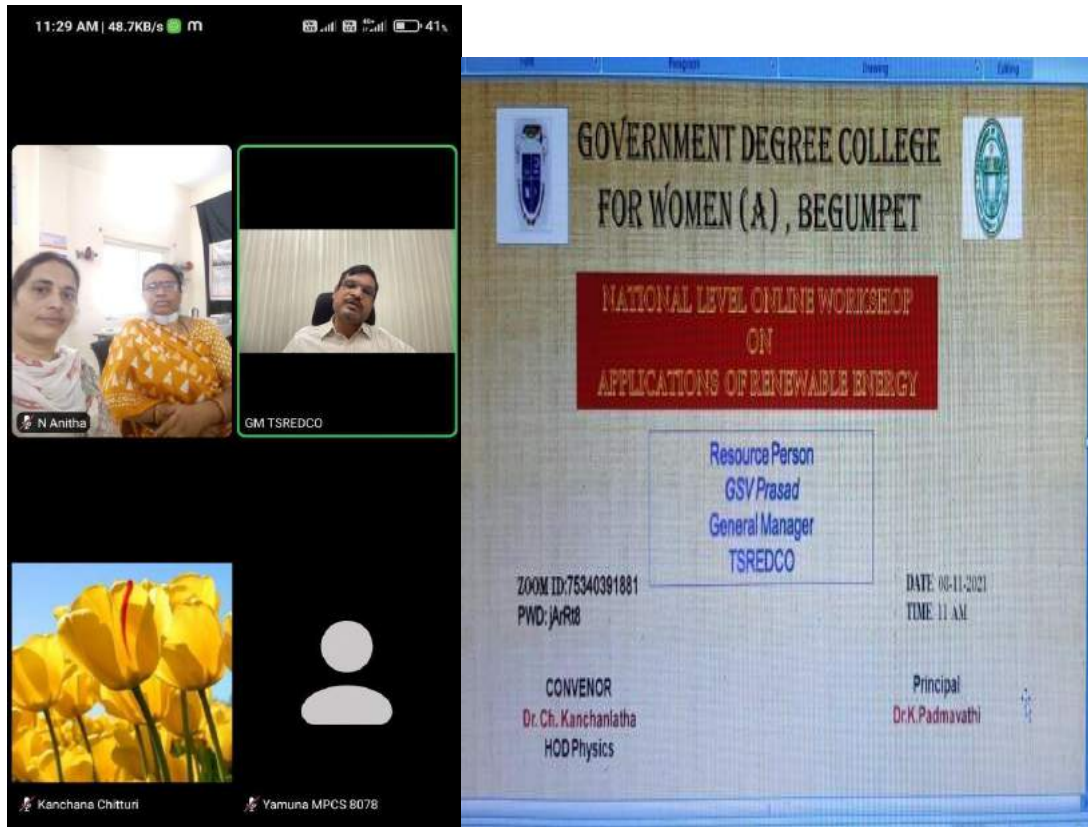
11:29 AM | 48.7KB/s m

41

N Anitha

GM TSREDCO

Kanchana Chitturi

Yamuna MPCS 8078

Font Paragraph Drawing Editing

GOVERNMENT DEGREE COLLEGE FOR WOMEN (A), BEGUMPET

NATIONAL LEVEL ONLINE WORKSHOP ON APPLICATIONS OF RENEWABLE ENERGY

Resource Person
GSV Prasad
General Manager
TSREDCO

ZOOM ID:75340391881
PWD: jArRt8

DATE 08-11-2021
TIME 11 AM

CONVENOR
Dr. Ch. Kanchanlatha
HOD Physics

Principal
Dr.K.Padmavathi